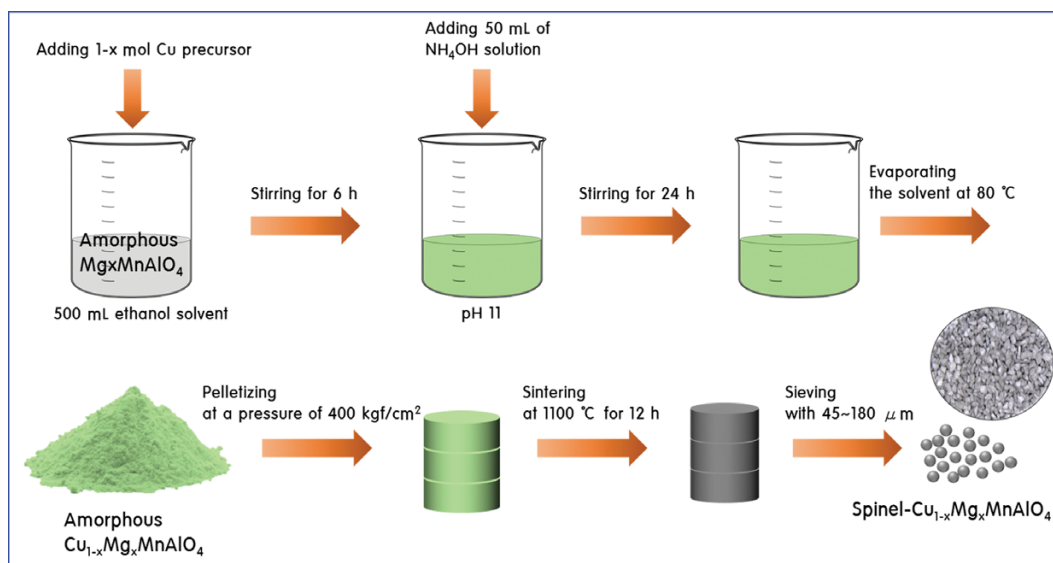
Adding 1-x mol Cu precursor

Amorphous MgxMnAlO$_4$

500 mL ethanol solvent

Stirring for 6 h

Adding 50 mL of NH$_4$OH solution

pH 11

Stirring for 24 h

Evaporating the solvent at 80 ℃

Amorphous Cu$_{1-x}$Mg$_x$MnAlO$_4$

Pelletizing at a pressure of 400 kgf/cm$^2$

Sintering at 1100 ℃ for 12 h

Sieving with 45~180 $\mu$m

Spinel-Cu$_{1-x}$Mg$_x$MnAlO$_4$